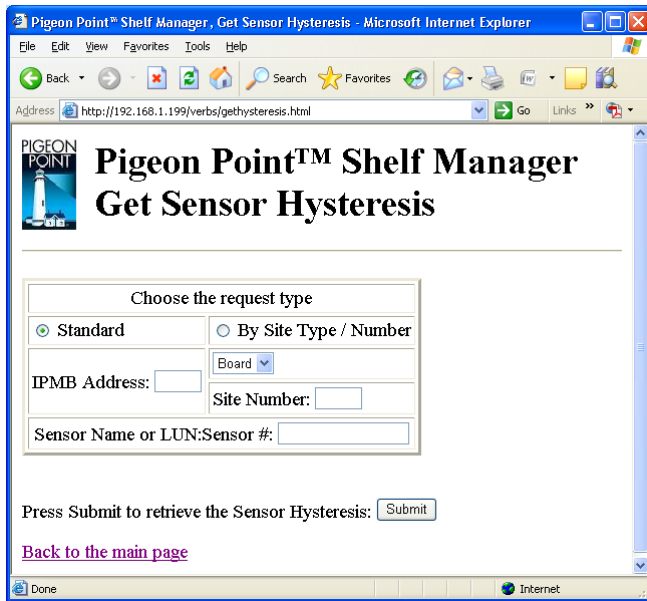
Pigeon Point™ Shelf Manager, Get Sensor Hysteresis - Microsoft Internet Explorer

File Edit View Favorites Tools Help

Back Search Favorites

Address http://192.168.1.199/verbs/gethysteresis.html Go Links »

PIGEON POINT

Pigeon Point™ Shelf Manager Get Sensor Hysteresis

| Choose the request type | |
|---|---|
| Standard | By Site Type / Number |
| IPMB Address: | Board |
| | Site Number: |
| Sensor Name or LUN:Sensor #: | |

Press Submit to retrieve the Sensor Hysteresis: Submit

Back to the main page

Done Internet